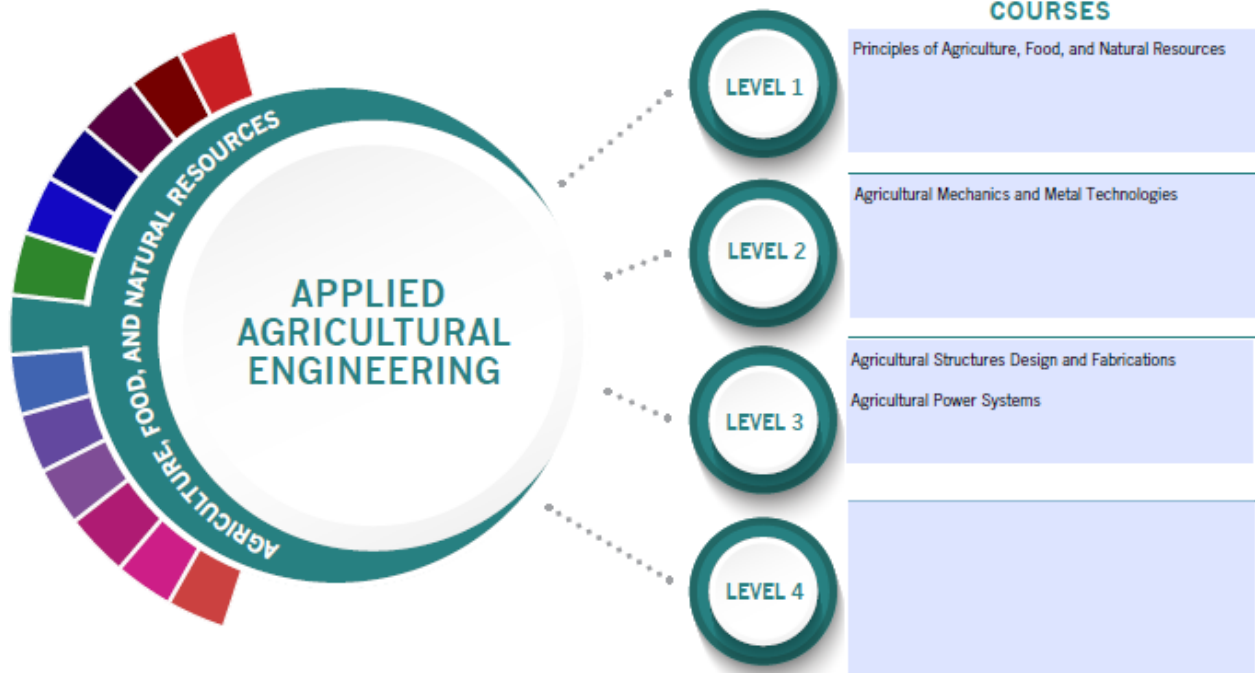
AGRICULTURE, FOOD, AND NATURAL RESOURCES

APPLIED AGRICULTURAL ENGINEERING

COURSES

LEVEL 1

Principles of Agriculture, Food, and Natural Resources

LEVEL 2

Agricultural Mechanics and Metal Technologies

LEVEL 3

Agricultural Structures Design and Fabrications

Agricultural Power Systems

LEVEL 4